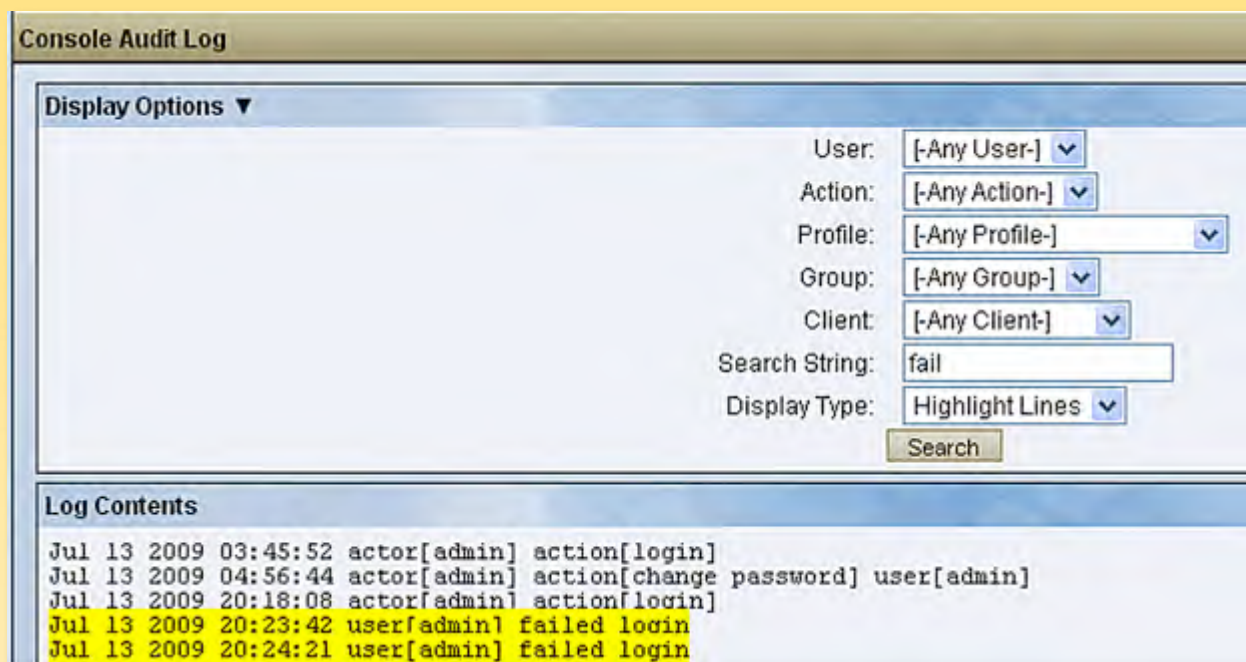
Console Audit Log

Display Options ▼

User: [-Any User-]
Action: [-Any Action-]
Profile: [-Any Profile-]
Group: [-Any Group-]
Client: [-Any Client-]
Search String: fail
Display Type: Highlight Lines
Search

Log Contents

Jul 13 2009 03:45:52 actor[admin] action[login]
Jul 13 2009 04:56:44 actor[admin] action[change password] user[admin]
Jul 13 2009 20:18:08 actor[admin] action[login]
Jul 13 2009 20:23:42 user[admin] failed login
Jul 13 2009 20:24:21 user[admin] failed login